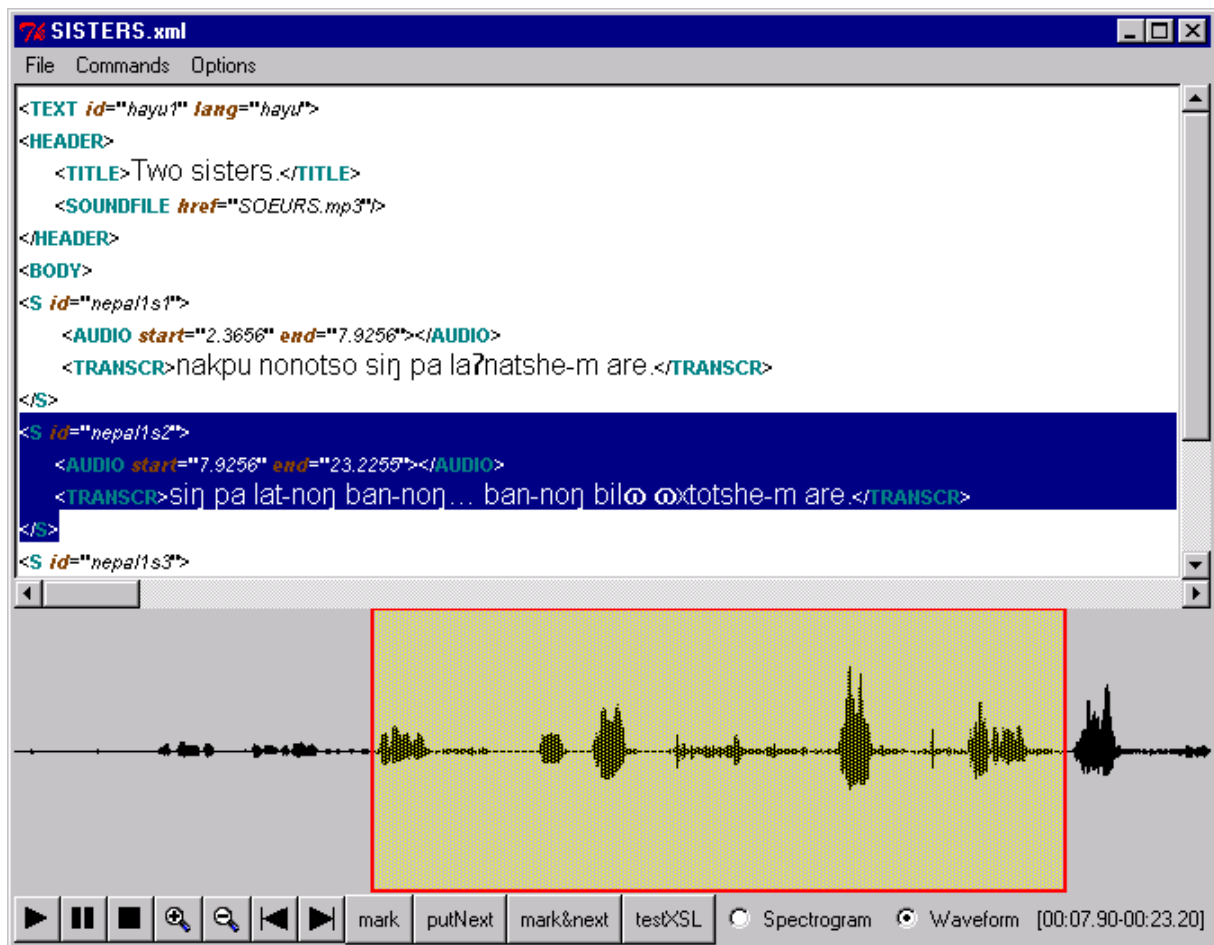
SISTERS.xml

File Commands Options

<TEXT id="hayu1" lang="hayu">
<HEADER>
<TITLE>Two sisters.</TITLE>
<SOUNDFILE href="SOEURS.mp3"/>
</HEADER>
<BODY>
<S id="nepal1s1">
<AUDIO start="2.3656" end="7.9256"></AUDIO>
<TRANSCR>nakpu nonotso siŋ pa laʔnatshe-m are.</TRANSCR>
</S>
<S id="nepal1s2">
<AUDIO start="7.9256" end="23.2255"></AUDIO>
<TRANSCR>siŋ pa lat-noŋ ban-noŋ… ban-noŋ bilɷ ɷxtotshe-m are.</TRANSCR>
</S>
<S id="nepal1s3">

mark putNext mark&next testXSL Spectrogram Waveform [00:07.90-00:23.20]